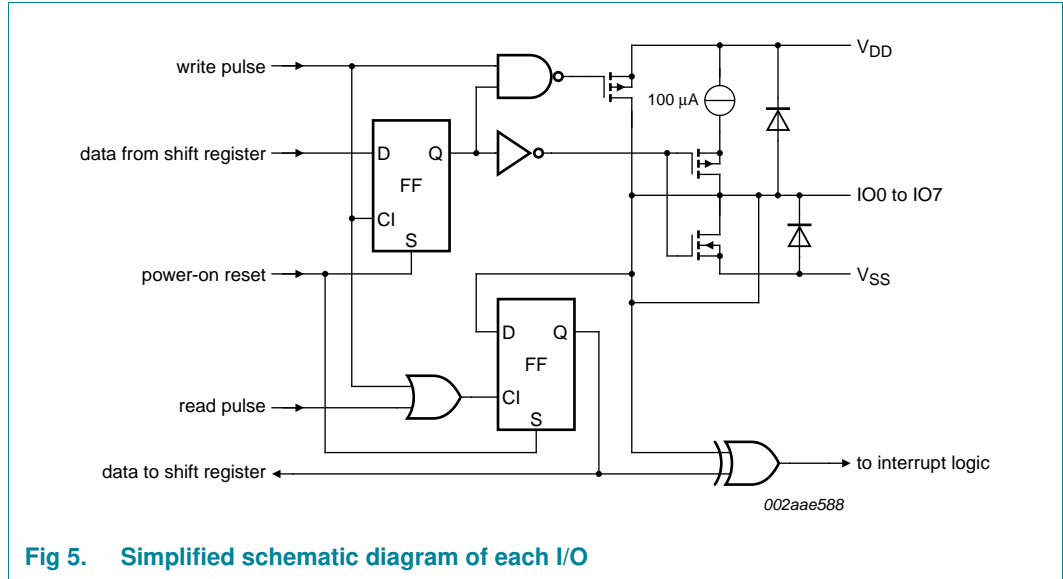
write pulse

data from shift register

power-on reset

read pulse

data to shift register

D

Q

FF

CI

S

D

Q

FF

CI

S

$V_{DD}$

100 μA

IO0 to IO7

$V_{SS}$

to interrupt logic

002aae588

Fig 5. Simplified schematic diagram of each I/O